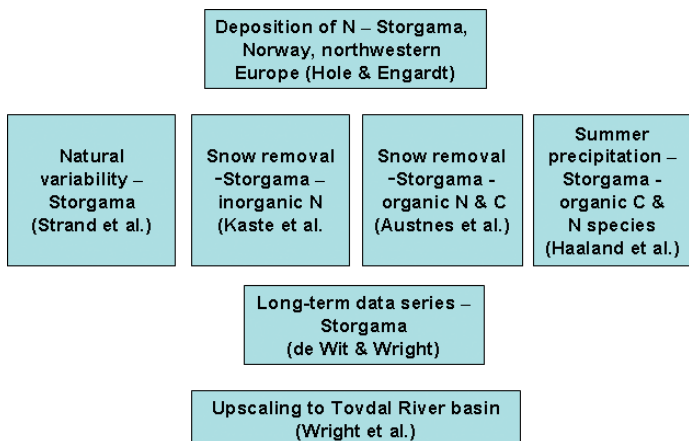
Deposition of N – Storgama, Norway, northwestern Europe (Hole & Engardt)

Natural variability – Storgama (Strand et al.)

Snow removal -Storgama – inorganic N (Kaste et al.

Snow removal -Storgama - organic N & C (Austnes et al.)

Summer precipitation – Storgama - organic C & N species (Haaland et al.)

Long-term data series – Storgama (de Wit & Wright)

Upscaling to Tovdal River basin (Wright et al.)